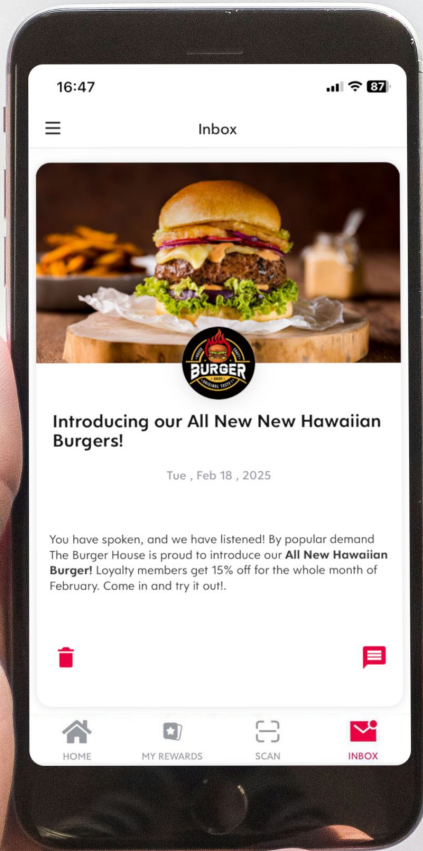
16:47

87

Inbox

BURGER

Introducing our All New New Hawaiian Burgers!

Tue , Feb 18 , 2025

You have spoken, and we have listened! By popular demand The Burger House is proud to introduce our **All New Hawaiian Burger!** Loyalty members get 15% off for the whole month of February. Come in and try it out!.

HOME MY REWARDS SCAN INBOX